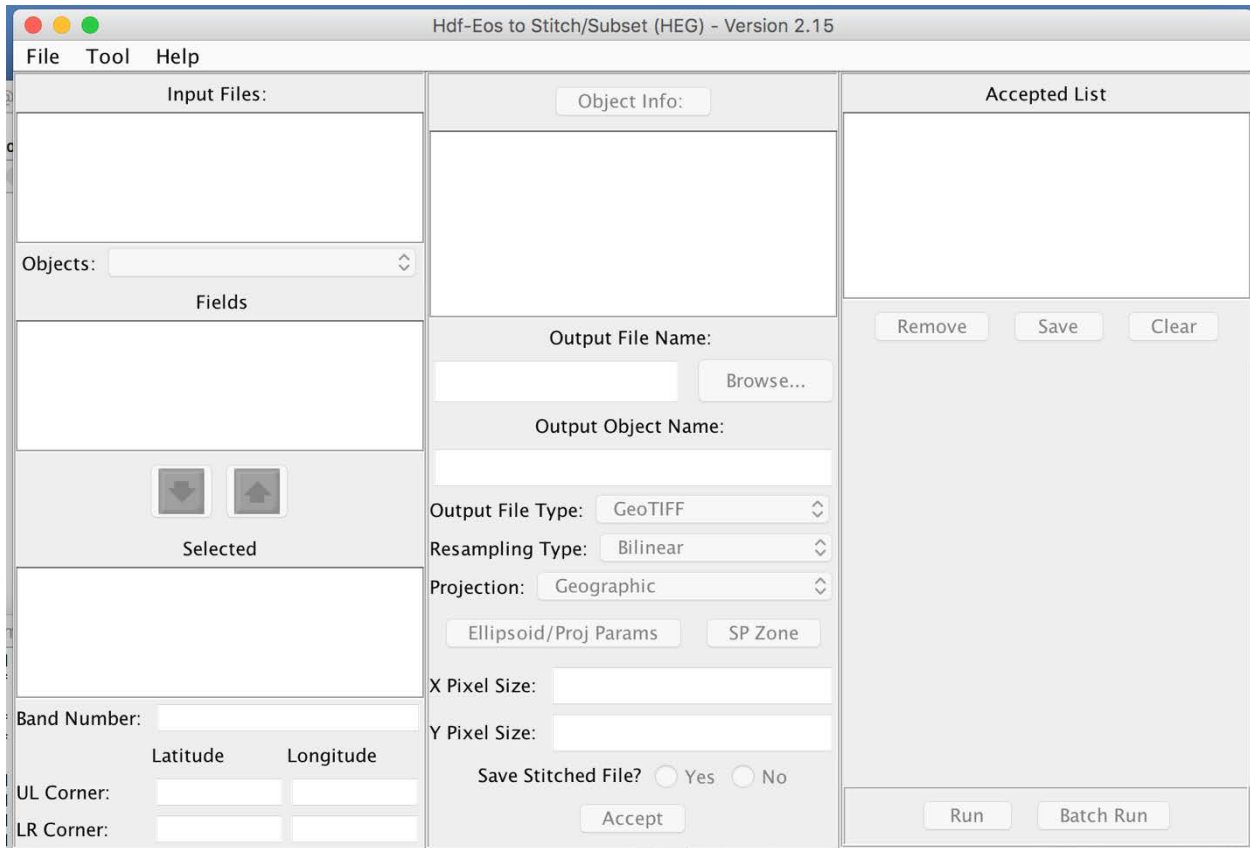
Hdf-Eos to Stitch/Subset (HEG) - Version 2.15

File Tool Help

Input Files:

Objects:

Fields

Selected

Band Number:

Latitude Longitude

UL Corner:

LR Corner:

Object Info:

Output File Name:

Browse...

Output Object Name:

Output File Type: GeoTIFF

Resampling Type: Bilinear

Projection: Geographic

Ellipsoid/Proj Params

SP Zone

X Pixel Size:

Y Pixel Size:

Save Stitched File? Yes No

Accept

Accepted List

Remove Save Clear

Run Batch Run